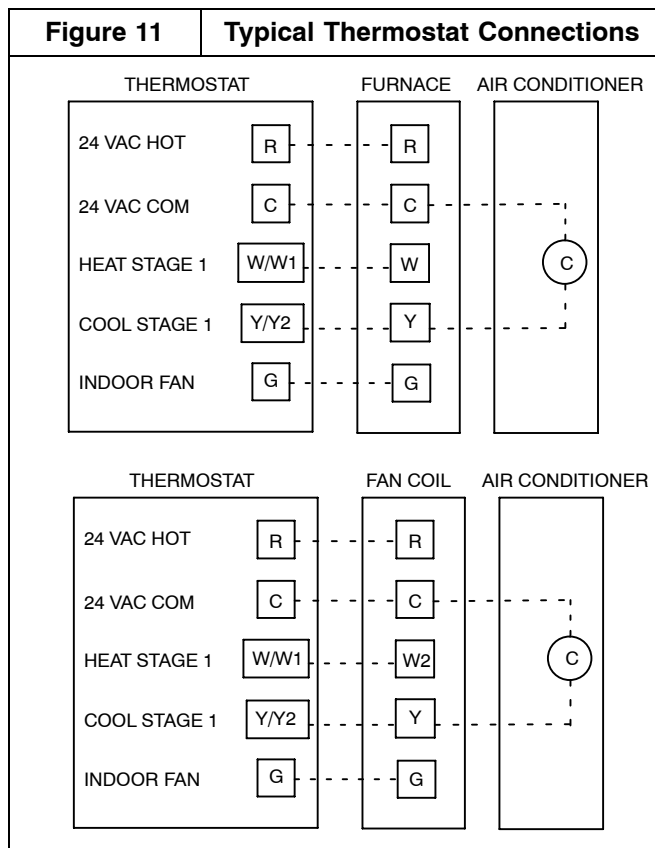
| Figure 11 | Typical Thermostat Connections |
|---|---|

THERMOSTAT

24 VAC HOT R

24 VAC COM C

HEAT STAGE 1 W/W1

COOL STAGE 1 Y/Y2

INDOOR FAN G

FURNACE

R

C

W

Y

G

AIR CONDITIONER

C

THERMOSTAT

24 VAC HOT R

24 VAC COM C

HEAT STAGE 1 W/W1

COOL STAGE 1 Y/Y2

INDOOR FAN G

FAN COIL

R

C

W2

Y

G

AIR CONDITIONER

C